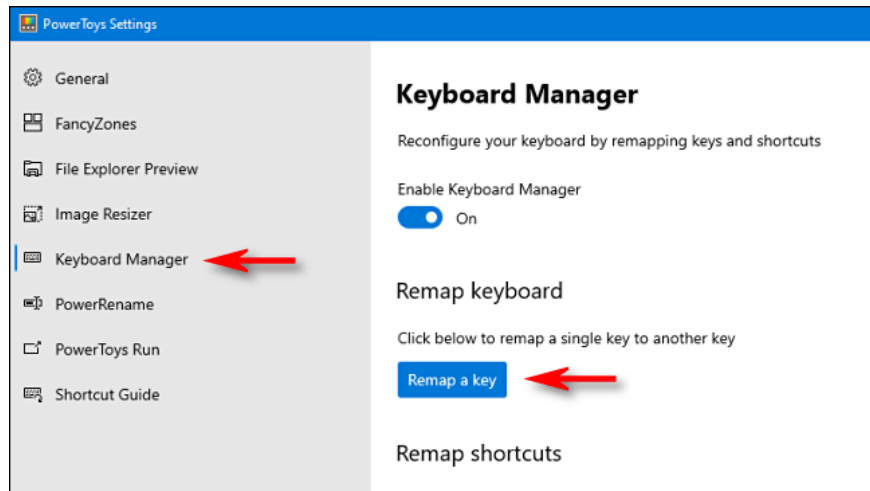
PowerToys Settings

General

FancyZones

File Explorer Preview

Image Resizer

Keyboard Manager

PowerRename

PowerToys Run

Shortcut Guide

Keyboard Manager

Reconfigure your keyboard by remapping keys and shortcuts

Enable Keyboard Manager

On

Remap keyboard

Click below to remap a single key to another key

Remap a key

Remap shortcuts